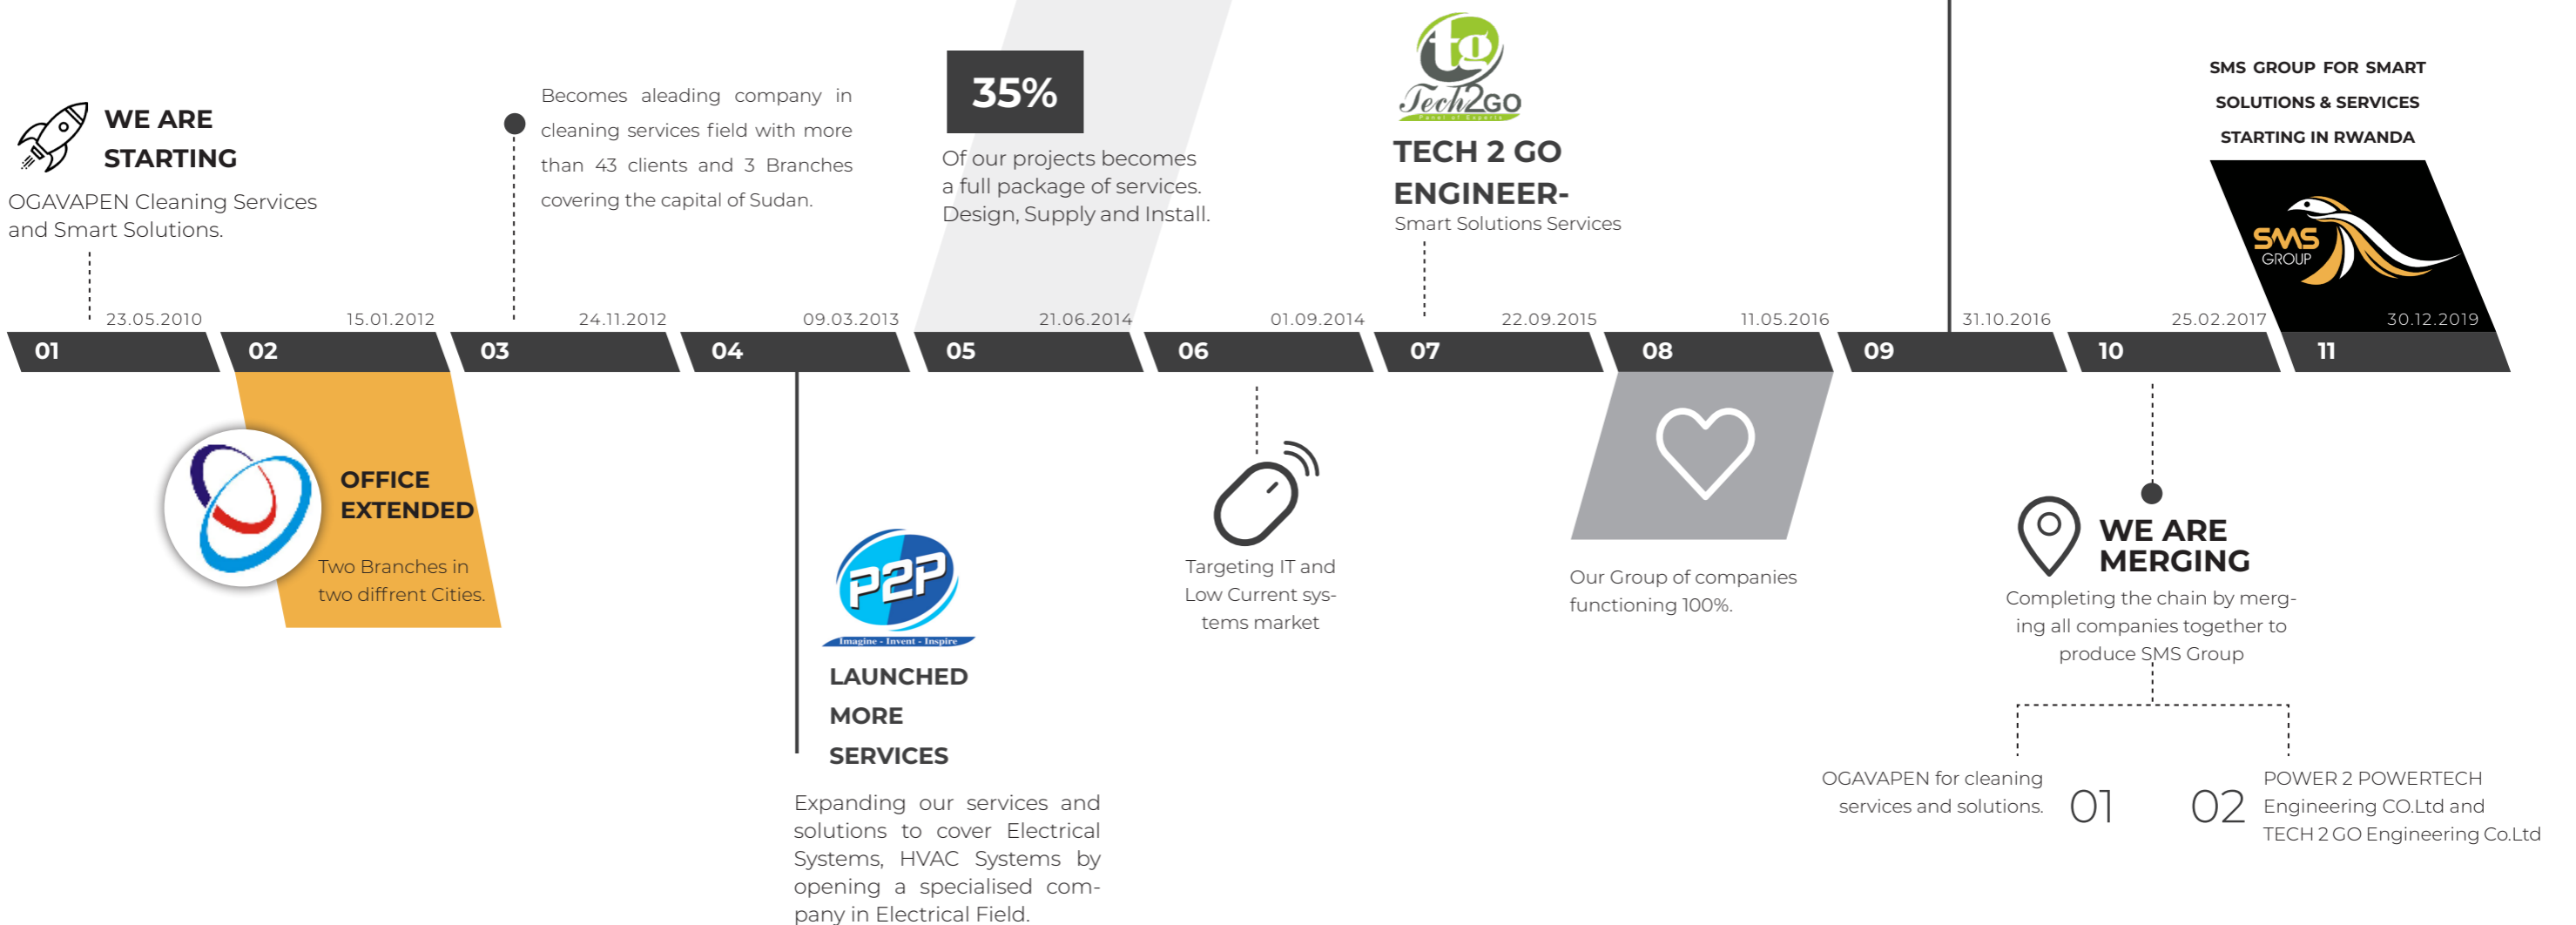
WE ARE STARTING

OGAVAPEN Cleaning Services and Smart Solutions.

Becomes aleading company in cleaning services field with more than 43 clients and 3 Branches covering the capital of Sudan.

35%

Of our projects becomes a full package of services. Design, Supply and Install.

tg Tech2GO

TECH 2 GO ENGINEER-

Smart Solutions Services

SMS GROUP FOR SMART SOLUTIONS & SERVICES STARTING IN RWANDA

SMS GROUP

23.05.2010 15.01.2012 24.11.2012 09.03.2013 21.06.2014 01.09.2014 22.09.2015 11.05.2016 31.10.2016 25.02.2017 30.12.2019

01 02 03 04 05 06 07 08 09 10 11

OFFICE EXTENDED

Two Branches in two diffrent Cities.

P2P

Imagine - Invent - Inspire

LAUNCHED MORE SERVICES

Expanding our services and solutions to cover Electrical Systems, HVAC Systems by opening a specialised company in Electrical Field.

Targeting IT and Low Current systems market

Our Group of companies functioning 100%.

WE ARE MERGING

Completing the chain by merging all companies together to produce SMS Group

OGAVAPEN for cleaning services and solutions. 01

02 POWER 2 POWERTECH Engineering CO.Ltd and TECH 2 GO Engineering Co.Ltd